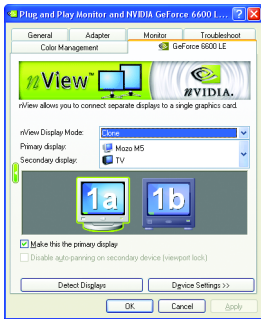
Plug and Play Monitor and NVIDIA GeForce 6600 L...

General
Adapter
Monitor
Troubleshoot
Color Management
GeForce 6600 LE

nView
nVIDIA.

nView allows you to connect separate displays to a single graphics card.

nView Display Mode:
Clone
Primary display:
Mozo M5
Secondary display:
TV

1a
1b

Make this the primary display
Disable auto-panning on secondary device (viewport lock)

Detect Displays
Device Settings >>

OK
Cancel
Apply